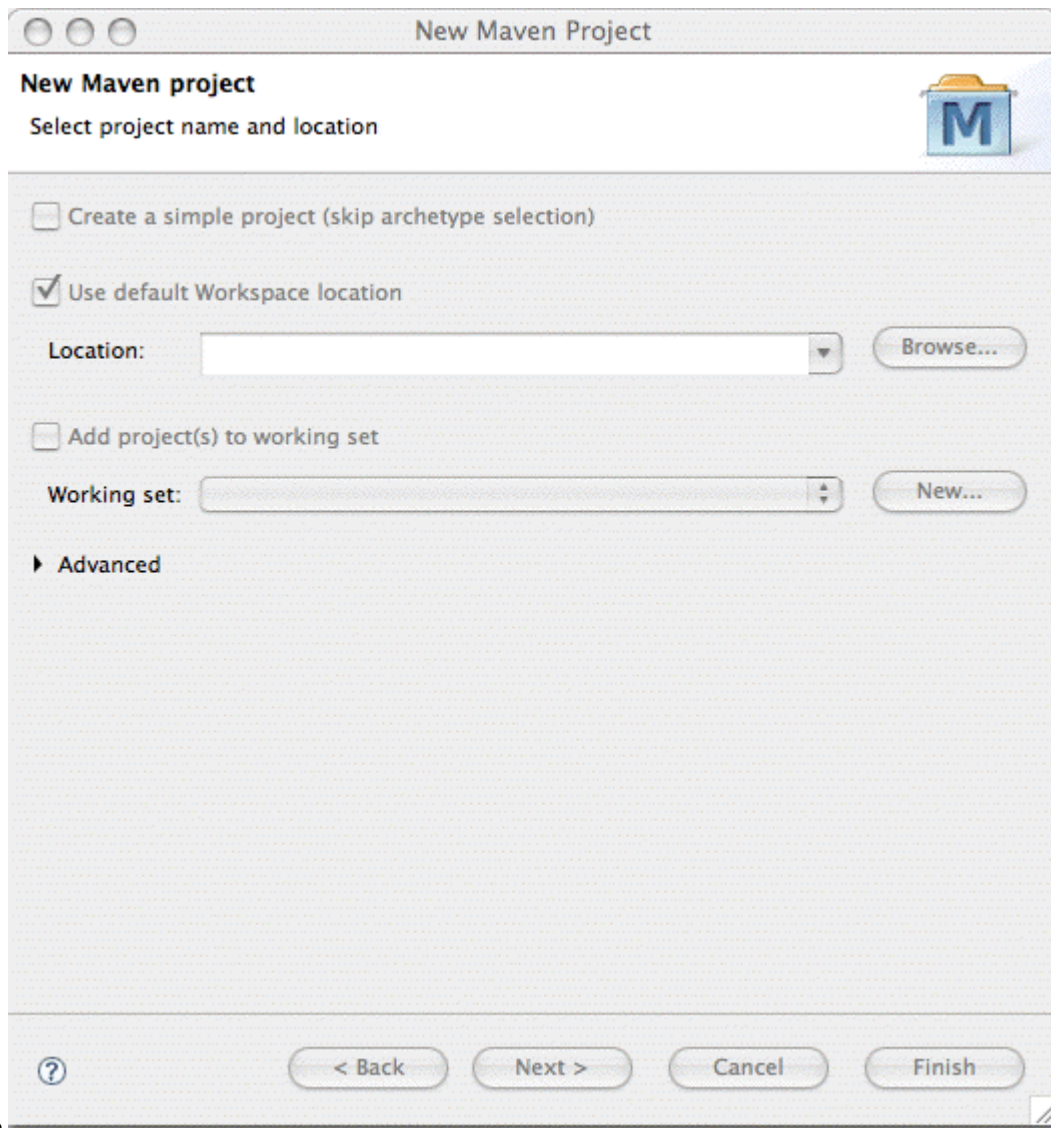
New Maven Project

New Maven project

Select project name and location

M

Create a simple project (skip archetype selection)

Use default Workspace location

Location:

Browse...

Add project(s) to working set

Working set:

New...

Advanced

?

< Back

Next >

Cancel

Finish